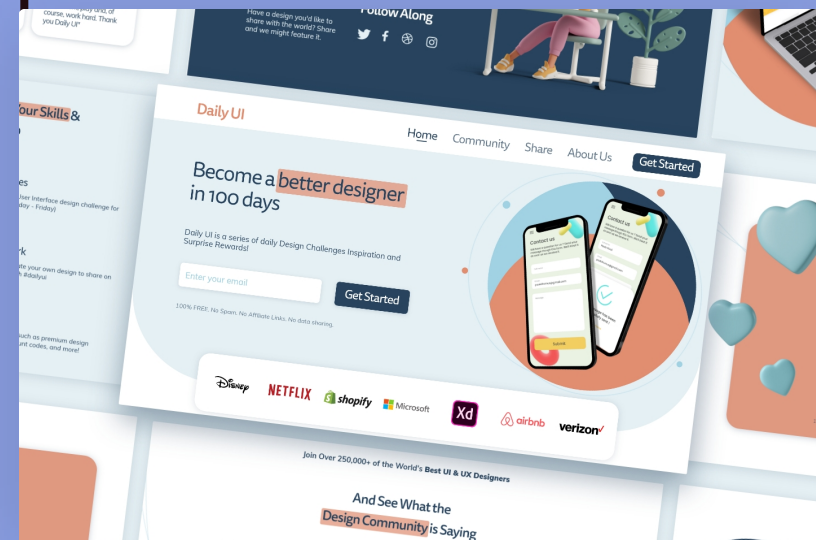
course, work hard. Thank you Daily UI"

Have a design you'd like to share with the world? Share and we might feature it.

Follow Along

Your Skills &

es

ser Interface design challenge for day - Friday)

rk

ate your own design to share on #dailyui

such as premium design unt codes, and more!

Daily UI

Home Community Share About Us Get Started

Become a better designer in 100 days

Daily UI is a series of daily Design Challenges Inspiration and Surprise Rewards!

Enter your email

Get Started

100% FREE. No Spam. No Affiliate Links. No data sharing.

Contact us

Contact us

Submit

Disney NETFLIX shopify Microsoft Xd airbnb verizon

Join Over 250,000+ of the World's Best UI & UX Designers

And See What the Design Community is Saying